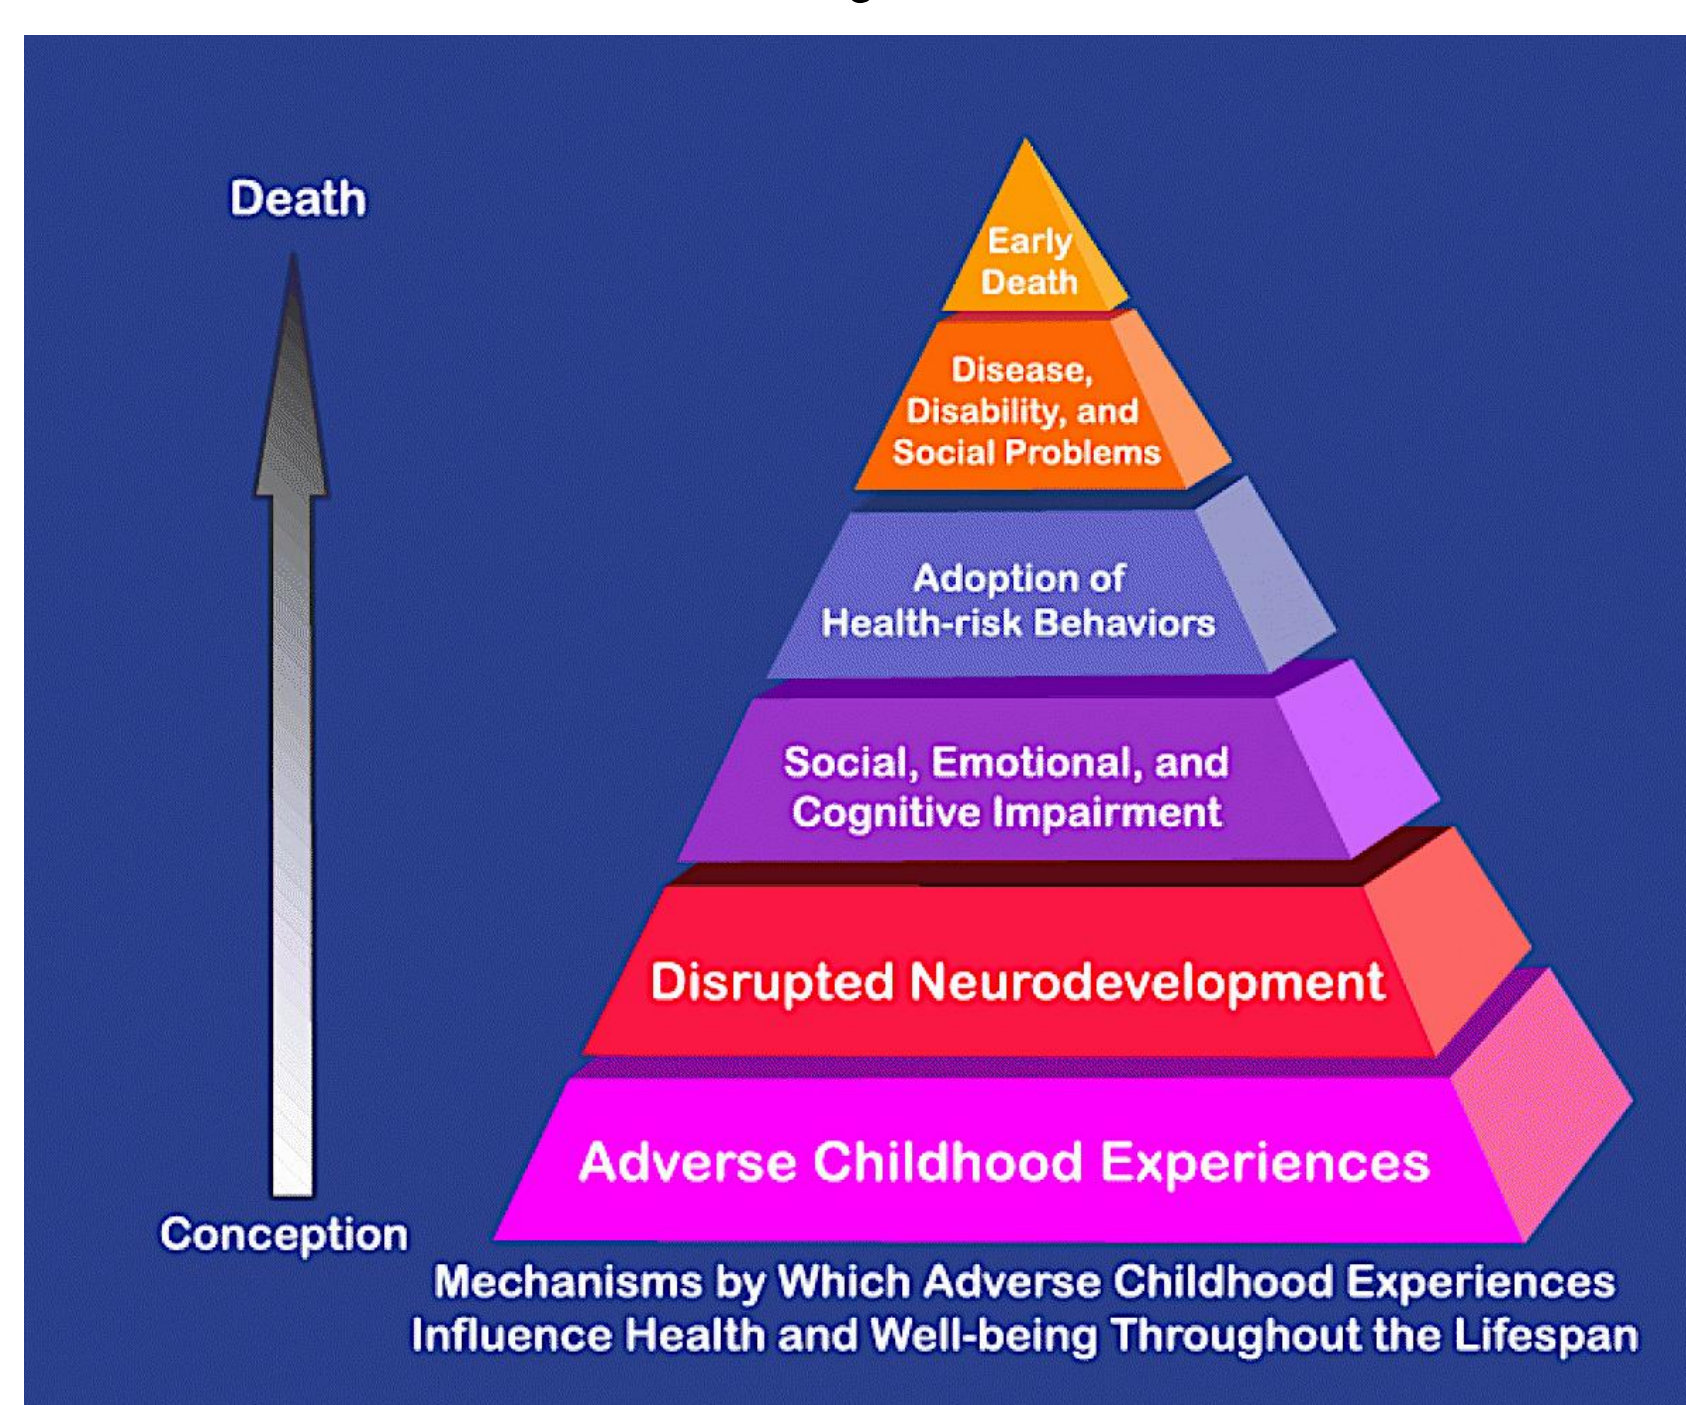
Death

Early Death

Disease, Disability, and Social Problems

Adoption of Health-risk Behaviors

Social, Emotional, and Cognitive Impairment

Disrupted Neurodevelopment

Adverse Childhood Experiences

Conception

Mechanisms by Which Adverse Childhood Experiences Influence Health and Well-being Throughout the Lifespan